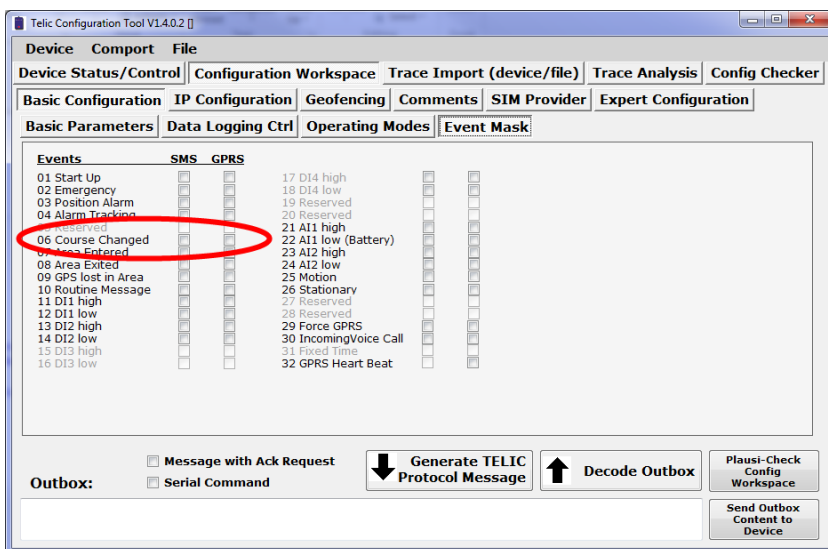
Telic Configuration Tool V1.4.0.2 []

Device Comport File

Device Status/Control | Configuration Workspace | Trace Import (device/file) | Trace Analysis | Config Checker

Basic Configuration | IP Configuration | Geofencing | Comments | SIM Provider | Expert Configuration

Basic Parameters | Data Logging Ctrl | Operating Modes | Event Mask

Events SMS GPRS

01 Start Up
02 Emergency
03 Position Alarm
04 Alarm Tracking
05 Reserved
06 Course Changed
07 Area Entered
08 Area Exited
09 GPS lost in Area
10 Routine Message
11 DI1 high
12 DI1 low
13 DI2 high
14 DI2 low
15 DI3 high
16 DI3 low

17 DI4 high
18 DI4 low
19 Reserved
20 Reserved
21 AI1 high
22 AI1 low (Battery)
23 AI2 high
24 AI2 low
25 Motion
26 Stationary
27 Reserved
28 Reserved
29 Force GPRS
30 IncomingVoice Call
31 Fixed Time
32 GPRS Heart Beat

Message with Ack Request
Serial Command

Outbox:

Generate TELIC Protocol Message

Decode Outbox

Plausi-Check Config Workspace

Send Outbox Content to Device